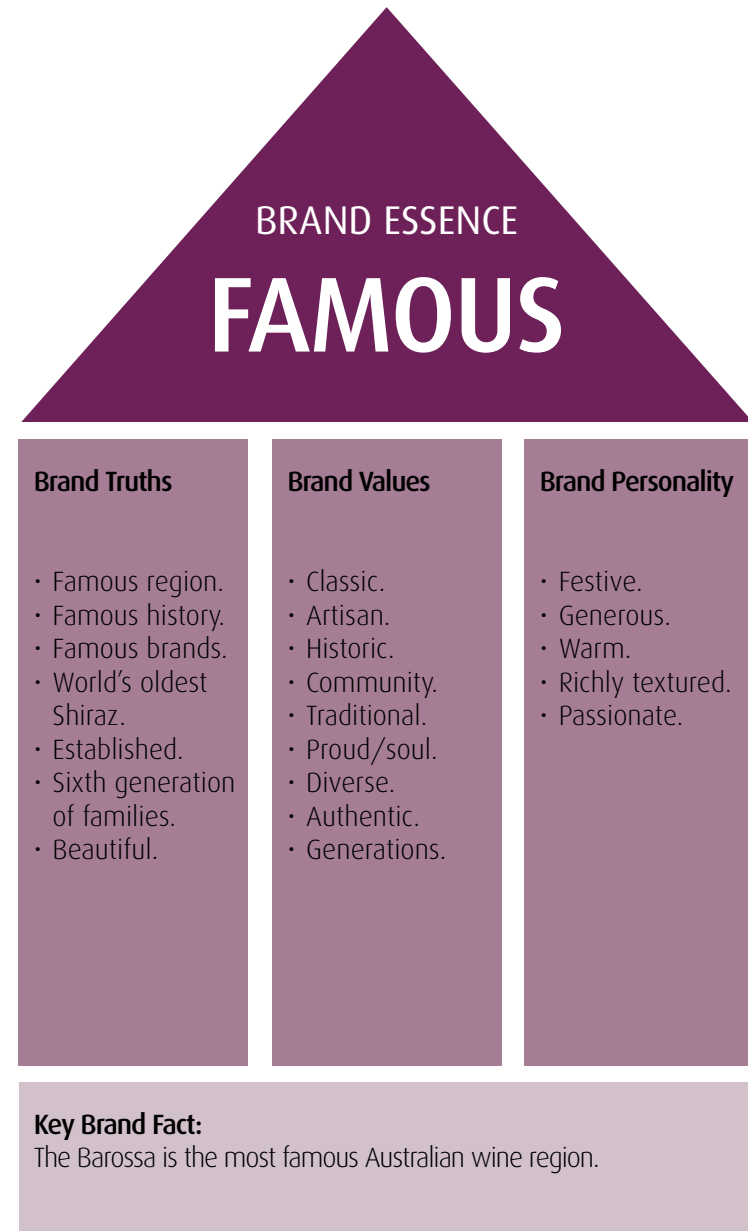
BRAND ESSENCE

FAMOUS

Brand Truths

- Famous region.
- Famous history.
- Famous brands.
- World's oldest Shiraz.
- Established.
- Sixth generation of families.
- Beautiful.

Brand Values

- Classic.
- Artisan.
- Historic.
- Community.
- Traditional.
- Proud/soul.
- Diverse.
- Authentic.
- Generations.

Brand Personality

- Festive.
- Generous.
- Warm.
- Richly textured.
- Passionate.

Key Brand Fact:
The Barossa is the most famous Australian wine region.